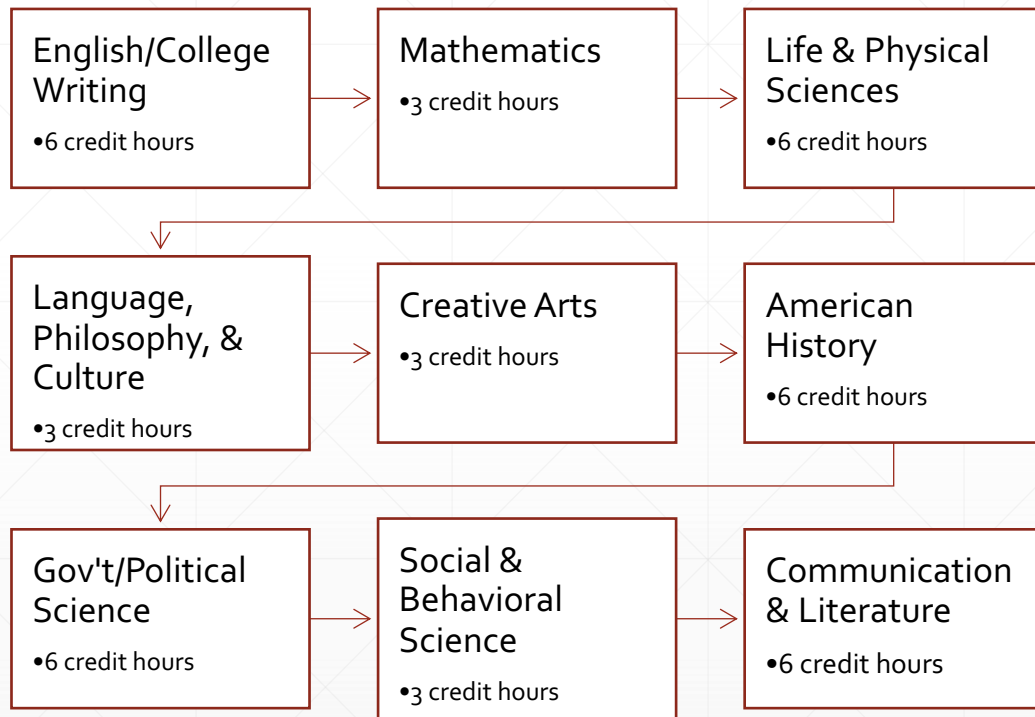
English/College Writing
•6 credit hours

Mathematics
•3 credit hours

Life & Physical Sciences
•6 credit hours

Language, Philosophy, & Culture
•3 credit hours

Creative Arts
•3 credit hours

American History
•6 credit hours

Gov't/Political Science
•6 credit hours

Social & Behavioral Science
•3 credit hours

Communication & Literature
•6 credit hours